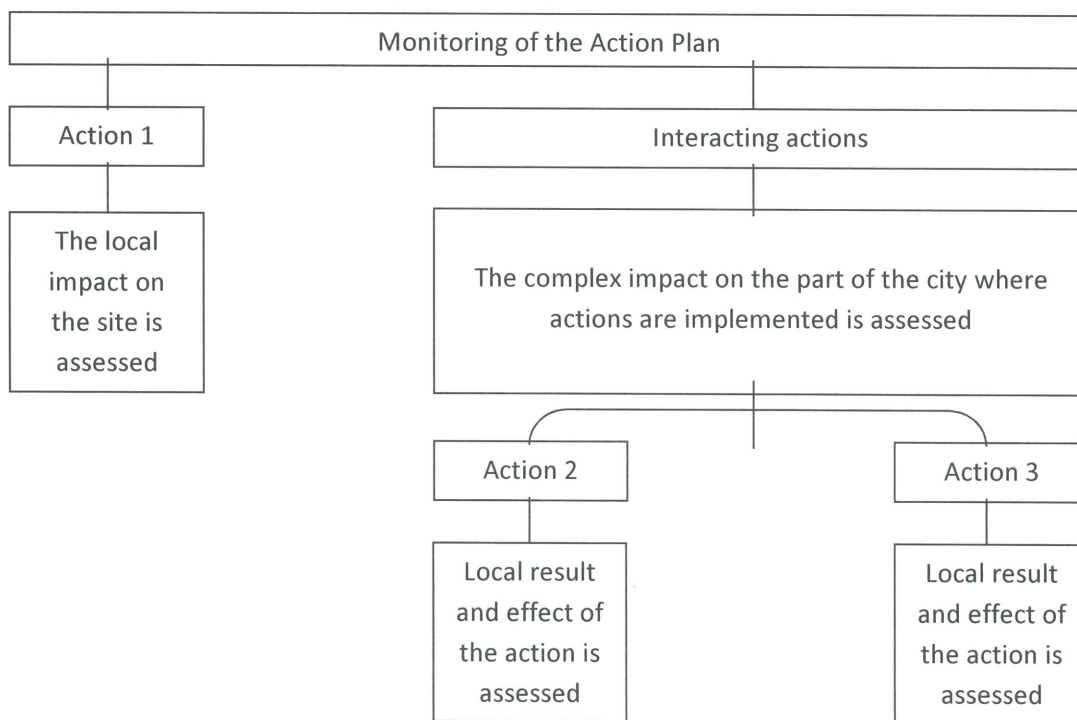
Monitoring of the Action Plan

Action 1

The local impact on the site is assessed

Interacting actions

The complex impact on the part of the city where actions are implemented is assessed

Action 2

Local result and effect of the action is assessed

Action 3

Local result and effect of the action is assessed